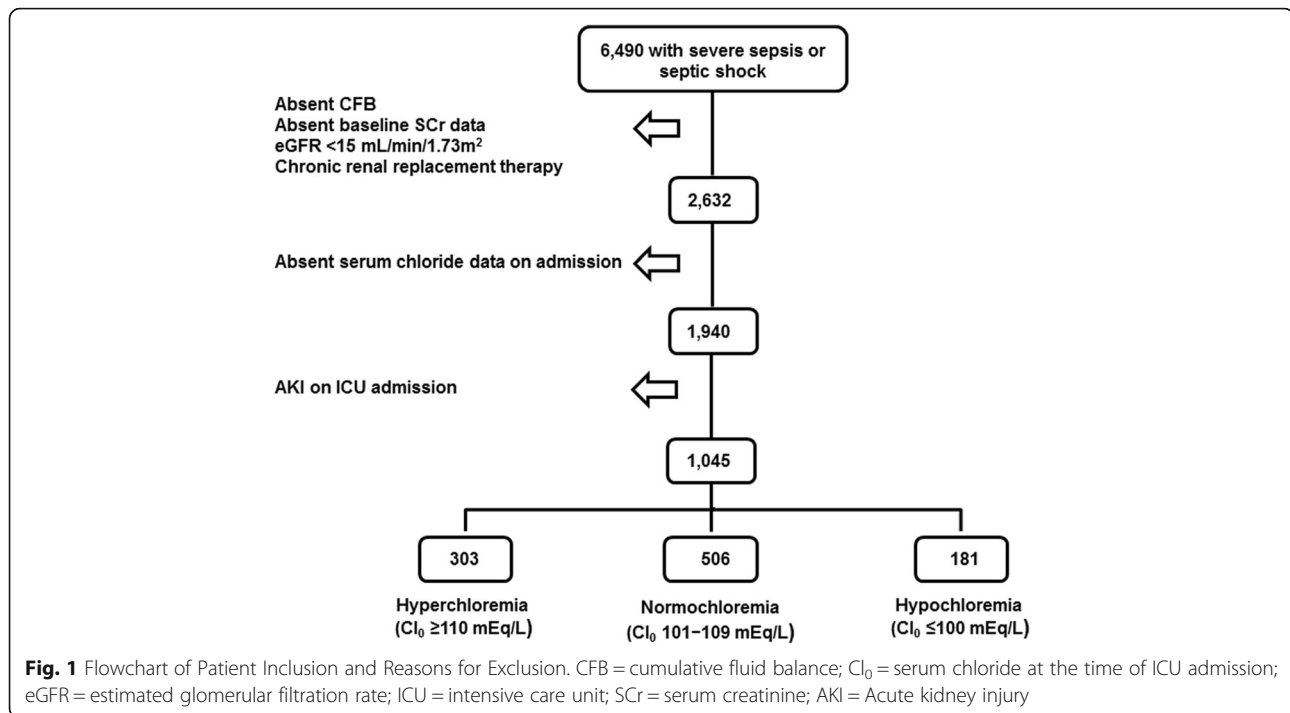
6,490 with severe sepsis or septic shock

Absent CFB
Absent baseline SCr data
eGFR <15 mL/min/1.73m$^2$
Chronic renal replacement therapy

2,632

Absent serum chloride data on admission

1,940

AKI on ICU admission

1,045

303

Hyperchloremia ($Cl_0$ ≥110 mEq/L)

506

Normochloremia ($Cl_0$ 101−109 mEq/L)

181

Hypochloremia ($Cl_0$ ≤100 mEq/L)

**Fig. 1** Flowchart of Patient Inclusion and Reasons for Exclusion. CFB = cumulative fluid balance; $Cl_0$ = serum chloride at the time of ICU admission; eGFR = estimated glomerular filtration rate; ICU = intensive care unit; SCr = serum creatinine; AKI = Acute kidney injury